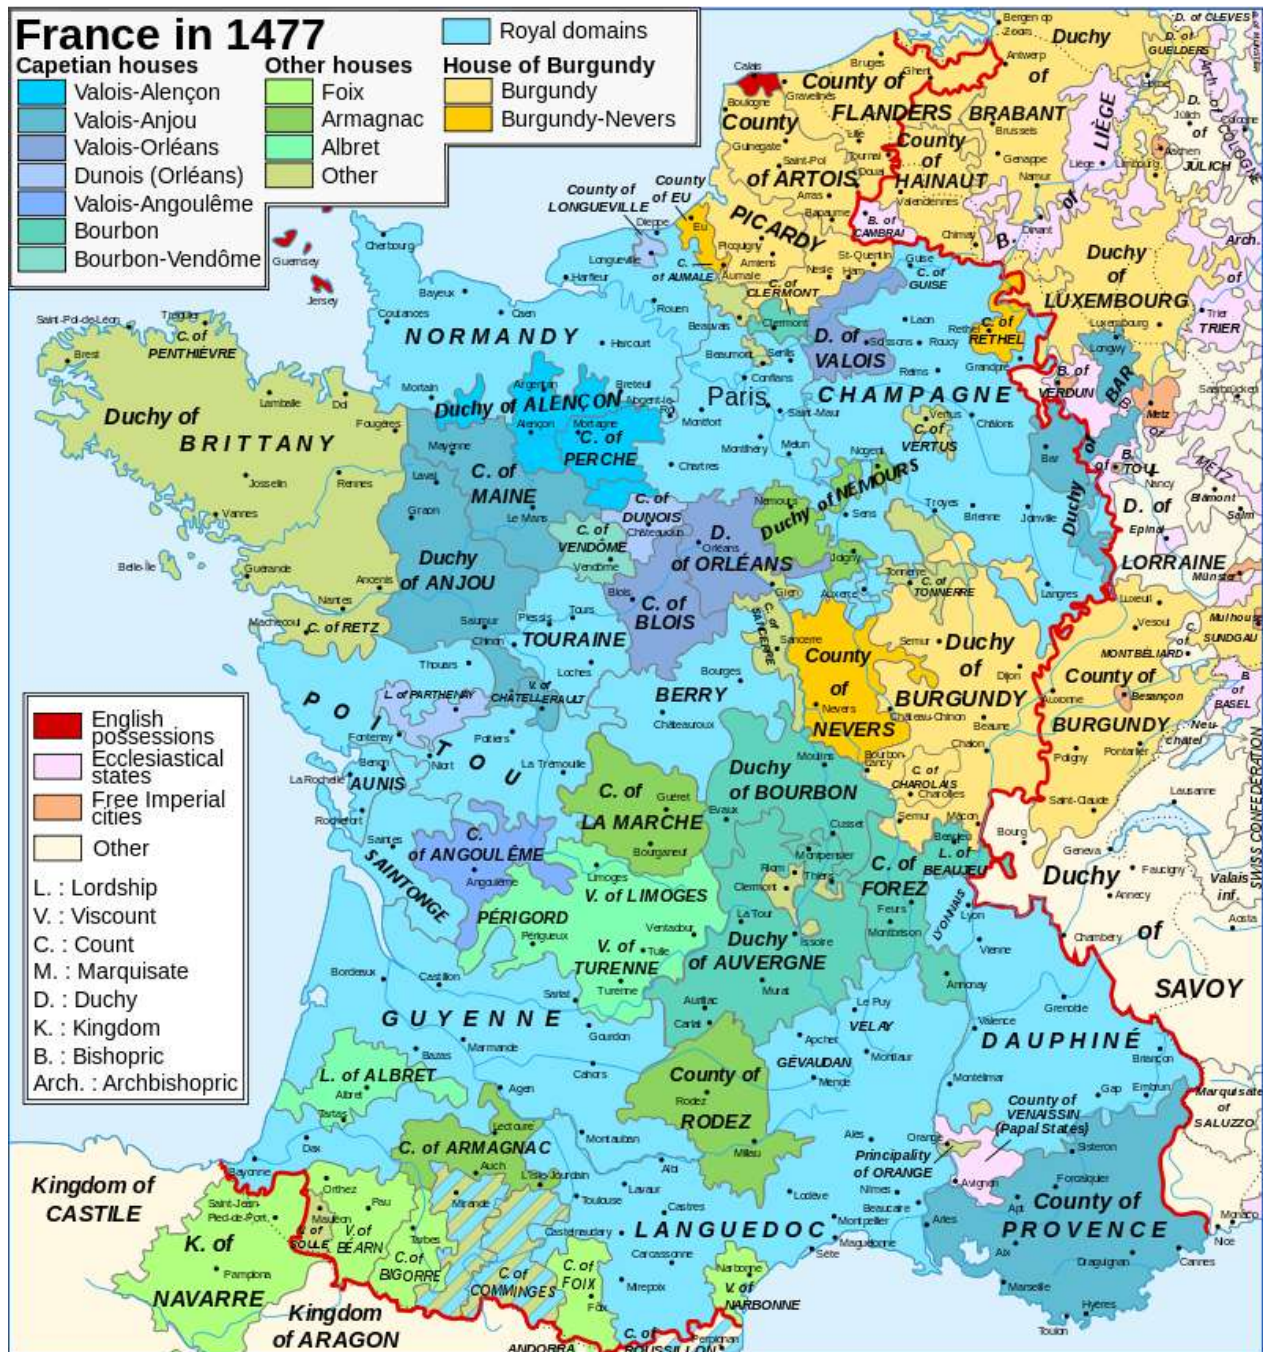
France in 1477

Capetian houses
Valois-Alençon
Valois-Anjou
Valois-Orléans
Dunois (Orléans)
Valois-Angoulême
Bourbon
Bourbon-Vendôme

Other houses
Foix
Armagnac
Albret
Other

Royal domains

House of Burgundy
Burgundy
Burgundy-Nevers

English possessions
Ecclesiastical states
Free Imperial cities
Other

L. : Lordship
V. : Viscount
C. : Count
M. : Marquisate
D. : Duchy
K. : Kingdom
B. : Bishopric
Arch. : Archbishopric

County of FLANDERS
County of ARTOIS
County of HAINAUT
Duchy of BRABANT
LIÈGE
D. of GUELDERS
D. of CLEVES
D. of JULICH
Arch. of COLOGNE
Duchy of LUXEMBOURG
Arch. of TRIER
PICARDY
B. of CAMBRAI
County of EU
County of LONGUEVILLE
C. of AUMALE
C. of CLERMONT
C. of GUISE
C. of RETHEL
D. of VALOIS
NORMANDY
Duchy of BRITTANY
C. of PENTHIÈVRE
Duchy of ALENÇON
C. of PERCHE
C. of MAINE
Paris
CHAMPAGNE
C. of VERTUS
B. of VERDUN
BAR
Duchy of BAR
B. of TOUL
METZ
D. of LORRAINE
Duchy of NEMOURS
C. of DUNOIS
C. of VENDÔME
D. of ORLÉANS
Duchy of ANJOU
C. of BLOIS
C. of RETZ
TOURAINE
C. of SANCERRE
County of NEVERS
C. of TONNERRE
Duchy of BURGUNDY
County of BURGUNDY
MONTBÉLIARD
BASEL
SUNDGAU
POITOU
L. of PARTHENAY
V. of CHÂTELLERAULT
BERRY
AUNIS
C. of LA MARCHE
Duchy of BOURBON
C. of CHAROLAIS
C. of ANGOULÊME
SAINTONGE
V. of LIMOGES
C. of FOREZ
L. of BEAUJEU
LYONNAIS
Duchy of SAVOY
PÉRIGORD
V. of TURENNE
Duchy of AUVERGNE
GUYENNE
VELAY
GÉVAUDAN
DAUPHINÉ
L. of ALBRET
County of RODEZ
C. of ARMAGNAC
County of VENAISSIN (Papal States)
Principality of ORANGE
County of PROVENCE
Marquisate of SALUZZO
Kingdom of CASTILE
K. of NAVARRE
C. of SOULE
V. of BEARN
C. of BIGORRE
C. of COMMINGES
C. of FOIX
LANGUEDOC
V. of NARBONNE
Kingdom of ARAGON
ANDORRA
C. of ROUSSILLON
SWISS CONFEDERATION
Valais inf.

Calais, Boulogne, Gravelines, Bruges, Ghent, Antwerp, Bergen op Zoom, Lille, Tournai, Douai, Arras, Brussels, Saint-Pol, Guînegate, Valenciennes, Genappe, Namur, Liège, Limburg, Aachen, Jülich, Cologne, Dinant, Chimay, Bapaume, St-Quentin, Guise, Nesle, Ham, Amiens, Aumale, Picquigny, Dieppe, Eu, Longueville, Harfleur, Rouen, Beauvais, Clermont, Senlis, Soissons, Reims, Laon, Rethel, Roucy, Grandpré, Luxembourg, Longwy, Trier, Saarbrücken, Metz, Toul, Nancy, Blâmont, Salm, Epinal, Münster, Mulhouse, Cherbourg, Guernsey, Jersey, Bayeux, Caen, Coutances, Harcourt, Saint-Pol-de-Léon, Tréguier, Brest, Lamballe, Dol, Fougères, Mortain, Argentan, Alençon, Mortagne, Nogent-le-Rotrou, Breteuil, Montfort, Confians, Saint-Maur, Monthéry, Melun, Chartres, Mayenne, Laval, Rennes, Josselin, Vannes, Craon, Le Mans, Châteaudun, Vendôme, Orléans, Nemours, Sens, Troyes, Brienne, Joinville, Nogent, Vertus, Châlons, Bar, Belle-Île, Guérande, Ancenis, Nantes, Machecoul, Saumur, Plessis, Tours, Blois, Gien, Joigny, Auxerre, Tonnerre, Langres, Luxeuil, Vesoul, Besançon, Dijon, Semur, Chinon, Loches, Thouars, Bourges, Sancerre, Nevers, Château-Chinon, Beaune, Chalon, Auxonne, Poligny, Pontarlier, Neuchâtel, Fontenay, Poitiers, Châteauroux, Niort, Benon, La Rochelle, La Trémouille, Moulins, Bourbon-Lancy, Charolles, Mâcon, Bourg, Saint-Claude, Geneva, Lausanne, Rochefort, Saintes, Angoulême, Evaux, Guéret, Bourganeuf, Cusset, Montpensier, Riom, Thiers, Clermont, Beaujeu, Limoges, Feurs, Montbrison, Lyon, Faucigny, Annecy, Chambéry, Aosta, Périgueux, La Tour, Ventadour, Tulle, Turenne, Issoire, Murat, Vienne, Annonay, Bordeaux, Castillon, Sarlat, Aurillac, Carlat, Gourdon, Le Puy, Valence, Grenoble, Briançon, Bazas, Marmande, Cahors, Agen, Apcher, Mende, Montlaur, Montélimar, Gap, Embrun, Albret, Tartas, Dax, Lectoure, Rodez, Millau, Montauban, Alès, Orange, Avignon, Sisteron, Forcalquier, Apt, Bayonne, Orthez, Pau, Auch, L'Isle-Jourdain, Albi, Lavaur, Toulouse, Castres, Lodève, Nîmes, Beaucaire, Montpellier, Maguelonne, Arles, Aix, Draguignan, Monaco, Nice, Saint-Jean-Pied-de-Port, Mauléon, Tarbes, Mirande, Castelnaudary, Carcassonne, Sète, Mirepoix, Narbonne, Pamplona, Foix, Perpignan, Marseille, Hyères, Toulon, Cannes